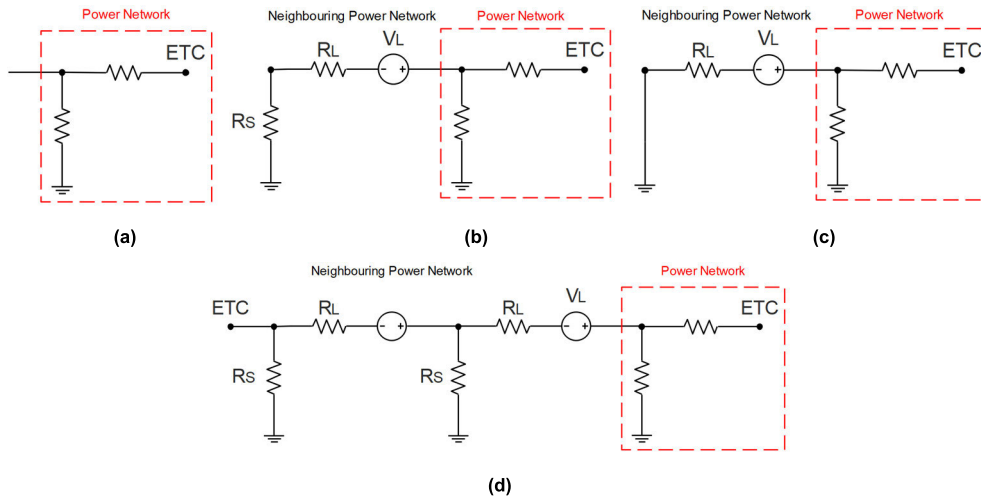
Power Network

ETC

(a)

Neighbouring Power Network

Power Network

$R_L$

$V_L$

ETC

$R_S$

(b)

Neighbouring Power Network

Power Network

$R_L$

$V_L$

ETC

(c)

Neighbouring Power Network

Power Network

ETC

$R_L$

$R_L$

$V_L$

ETC

$R_S$

$R_S$

(d)